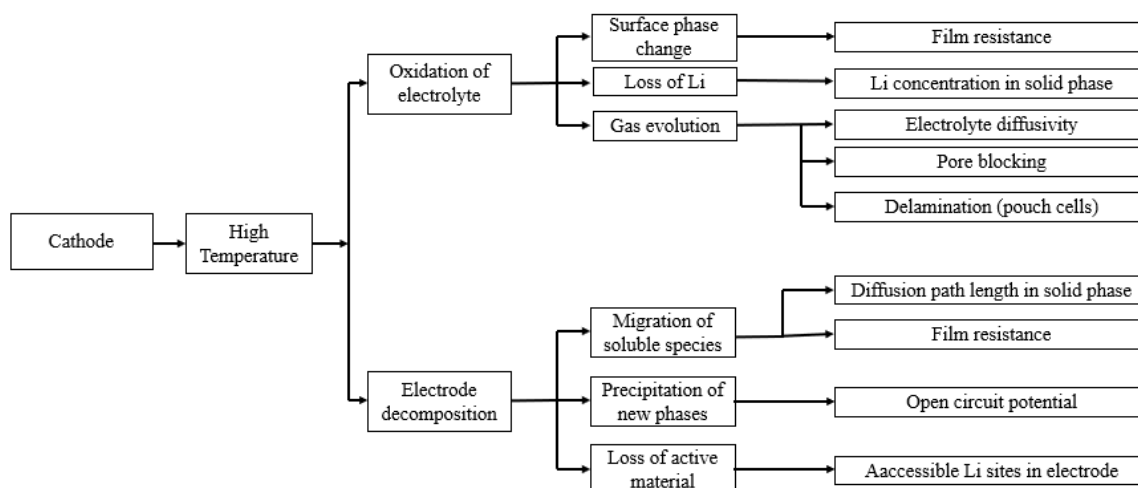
Cathode

High Temperature

Oxidation of electrolyte

Surface phase change

Film resistance

Loss of Li

Li concentration in solid phase

Gas evolution

Electrolyte diffusivity

Pore blocking

Delamination (pouch cells)

Electrode decomposition

Migration of soluble species

Diffusion path length in solid phase

Film resistance

Precipitation of new phases

Open circuit potential

Loss of active material

Aaccessible Li sites in electrode